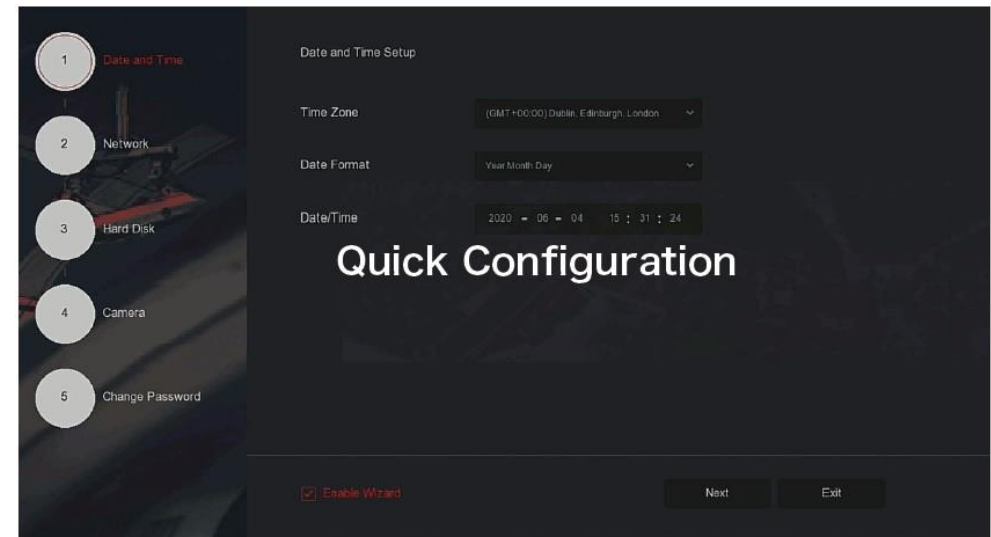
1 Date and Time

2 Network

3 Hard Disk

4 Camera

5 Change Password

Date and Time Setup

Time Zone (GMT+00:00) Dublin, Edinburgh, London

Date Format Year Month Day

Date/Time 2020 - 06 - 04 15 : 31 : 24

Quick Configuration

Enable Wizard

Next

Exit